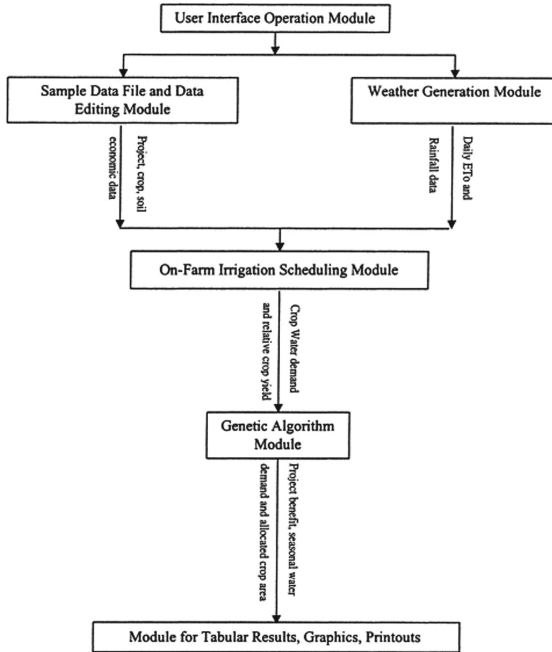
User Interface Operation Module

Sample Data File and Data Editing Module

Weather Generation Module

Project, crop, soil economic data

Daily ETo and Rainfall data

On-Farm Irrigation Scheduling Module

Crop Water demand and relative crop yield

Genetic Algorithm Module

Project benefit, seasonal water demand and allocated crop area

Module for Tabular Results, Graphics, Printouts